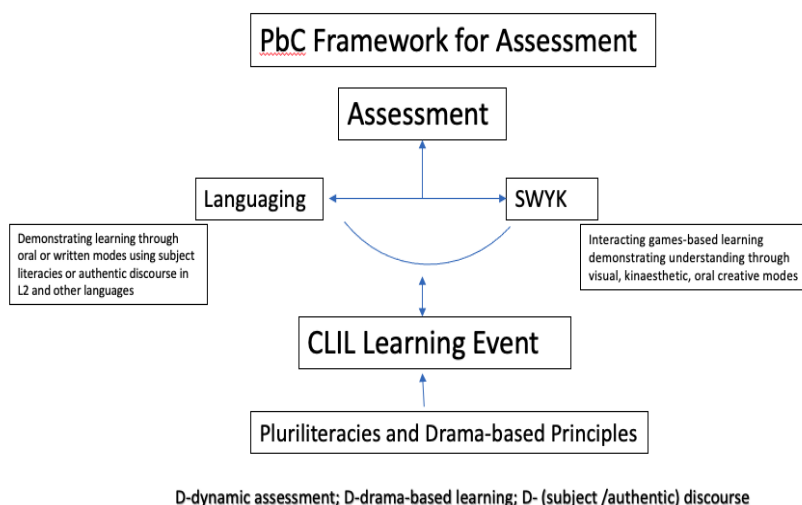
PbC Framework for Assessment

Assessment

Languaging

SWYK

Demonstrating learning through oral or written modes using subject literacies or authentic discourse in L2 and other languages

Interacting games-based learning demonstrating understanding through visual, kinaesthetic, oral creative modes

CLIL Learning Event

Pluriliteracies and Drama-based Principles

D-dynamic assessment; D-drama-based learning; D- (subject /authentic) discourse